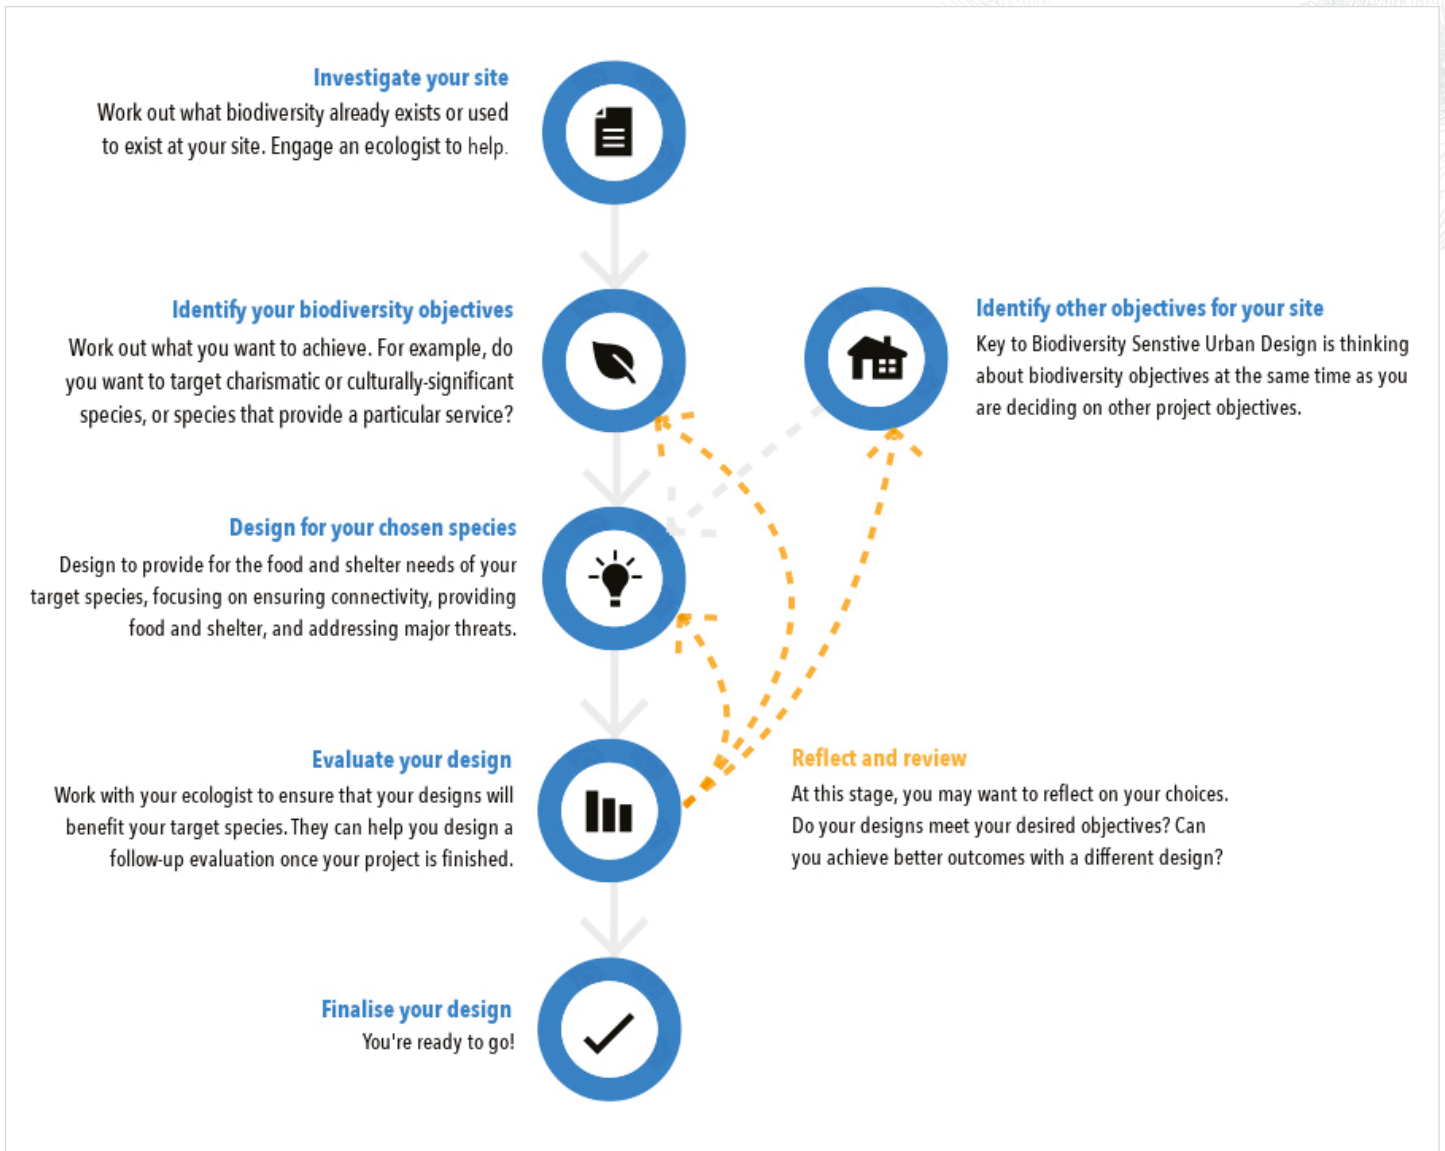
Investigate your site
Work out what biodiversity already exists or used to exist at your site. Engage an ecologist to help.

Identify your biodiversity objectives
Work out what you want to achieve. For example, do you want to target charismatic or culturally-significant species, or species that provide a particular service?

Identify other objectives for your site
Key to Biodiversity Senstive Urban Design is thinking about biodiversity objectives at the same time as you are deciding on other project objectives.

Design for your chosen species
Design to provide for the food and shelter needs of your target species, focusing on ensuring connectivity, providing food and shelter, and addressing major threats.

Evaluate your design
Work with your ecologist to ensure that your designs will benefit your target species. They can help you design a follow-up evaluation once your project is finished.

Reflect and review
At this stage, you may want to reflect on your choices. Do your designs meet your desired objectives? Can you achieve better outcomes with a different design?

Finalise your design
You're ready to go!